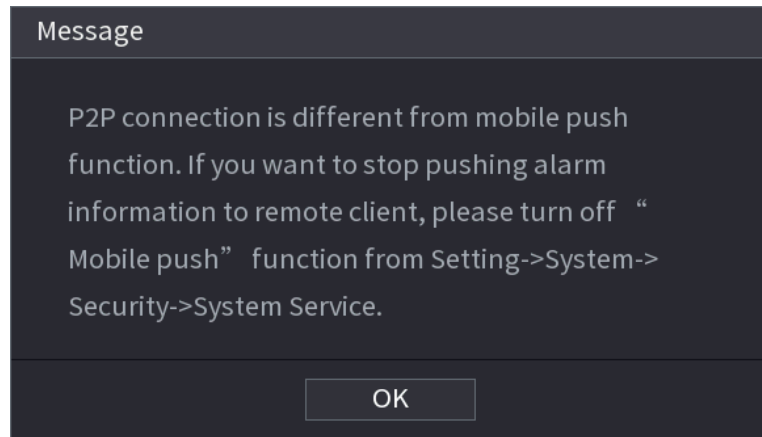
Message

P2P connection is different from mobile push function. If you want to stop pushing alarm information to remote client, please turn off “ Mobile push” function from Setting->System->Security->System Service.

OK